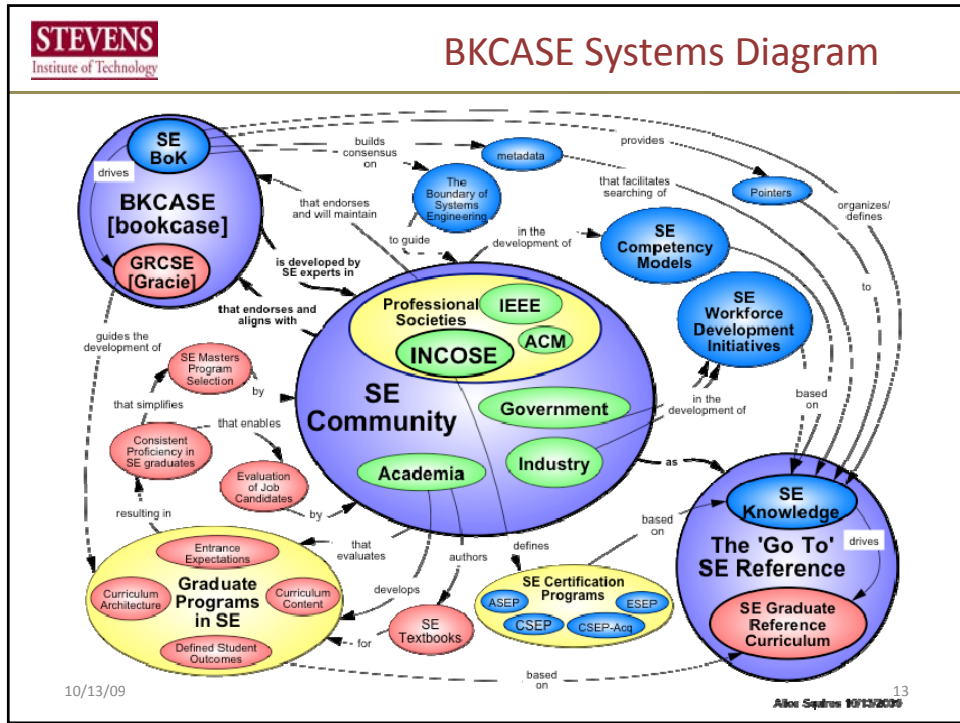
STEVENS
Institute of Technology

BKCASE Systems Diagram

SE BoK

drives

BKCASE [bookcase]

GRCSE [Gracie]

builds consensus on

metadata

provides

that facilitates searching of

Pointers

organizes/ defines

that endorses and will maintain

The Boundary of Systems Engineering

to guide

in the development of

SE Competency Models

is developed by SE experts in

that endorses and aligns with

Professional Societies

IEEE

ACM

INCOSE

SE Workforce Development Initiatives

to

guides the development of

SE Masters Program Selection

by

that simplifies

that enables

SE Community

Government

in the development of

based on

Consistent Proficiency in SE graduates

Evaluation of Job Candidates

Academia

Industry

as

resulting in

by

that evaluates

authors

defines

based on

SE Knowledge

drives

The 'Go To' SE Reference

Entrance Expectations

Curriculum Architecture

Graduate Programs in SE

Curriculum Content

develops

SE Certification Programs

ASEP

ESEP

CSEP

CSEP-Acq

SE Graduate Reference Curriculum

SE Textbooks

for

Defined Student Outcomes

based on

10/13/09

13

Alice Squires 10/13/2009